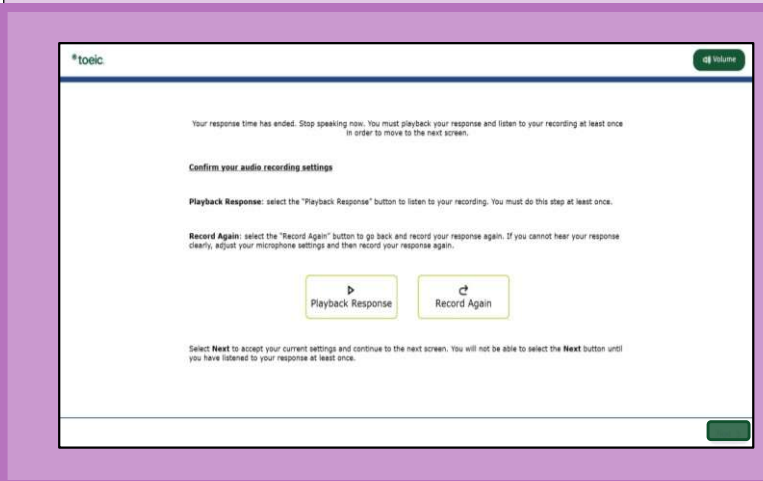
toeic

Volume

Your response time has ended. Stop speaking now. You must playback your response and listen to your recording at least once in order to move to the next screen.

Confirm your audio recording settings

Playback Response: select the "Playback Response" button to listen to your recording. You must do this step at least once.

Record Again: select the "Record Again" button to go back and record your response again. If you cannot hear your response clearly, adjust your microphone settings and then record your response again.

Playback Response

Record Again

Select Next to accept your current settings and continue to the next screen. You will not be able to select the Next button until you have listened to your response at least once.